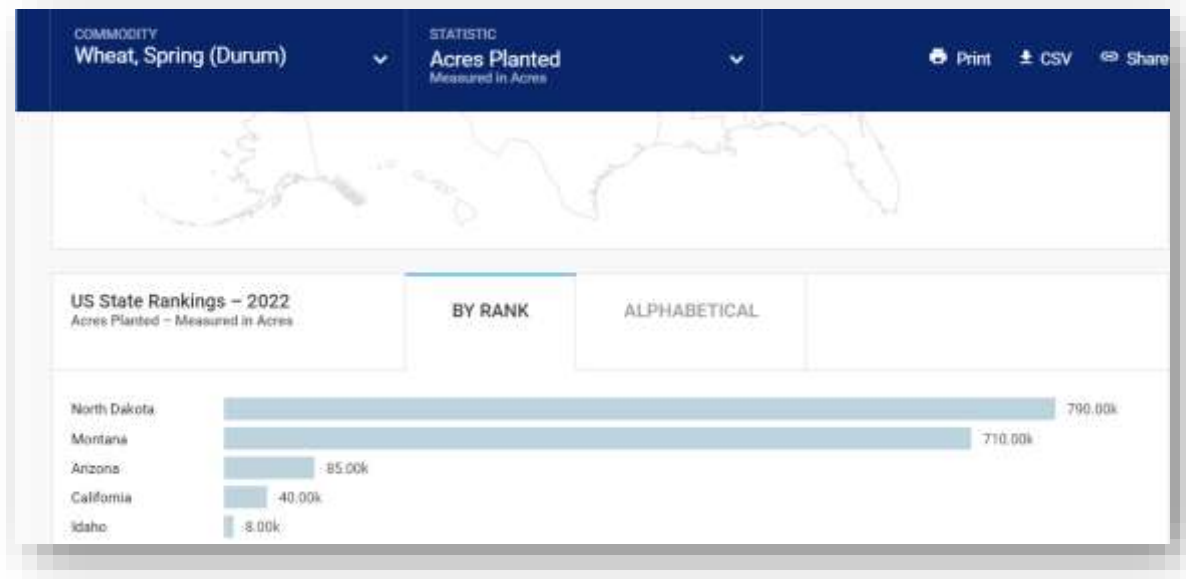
COMMODITY
Wheat, Spring (Durum)

STATISTIC
Acres Planted
Measured in Acres

Print CSV Share

US State Rankings – 2022
Acres Planted – Measured in Acres

BY RANK

ALPHABETICAL

North Dakota 790.00k
Montana 710.00k
Arizona 85.00k
California 40.00k
Idaho 8.00k